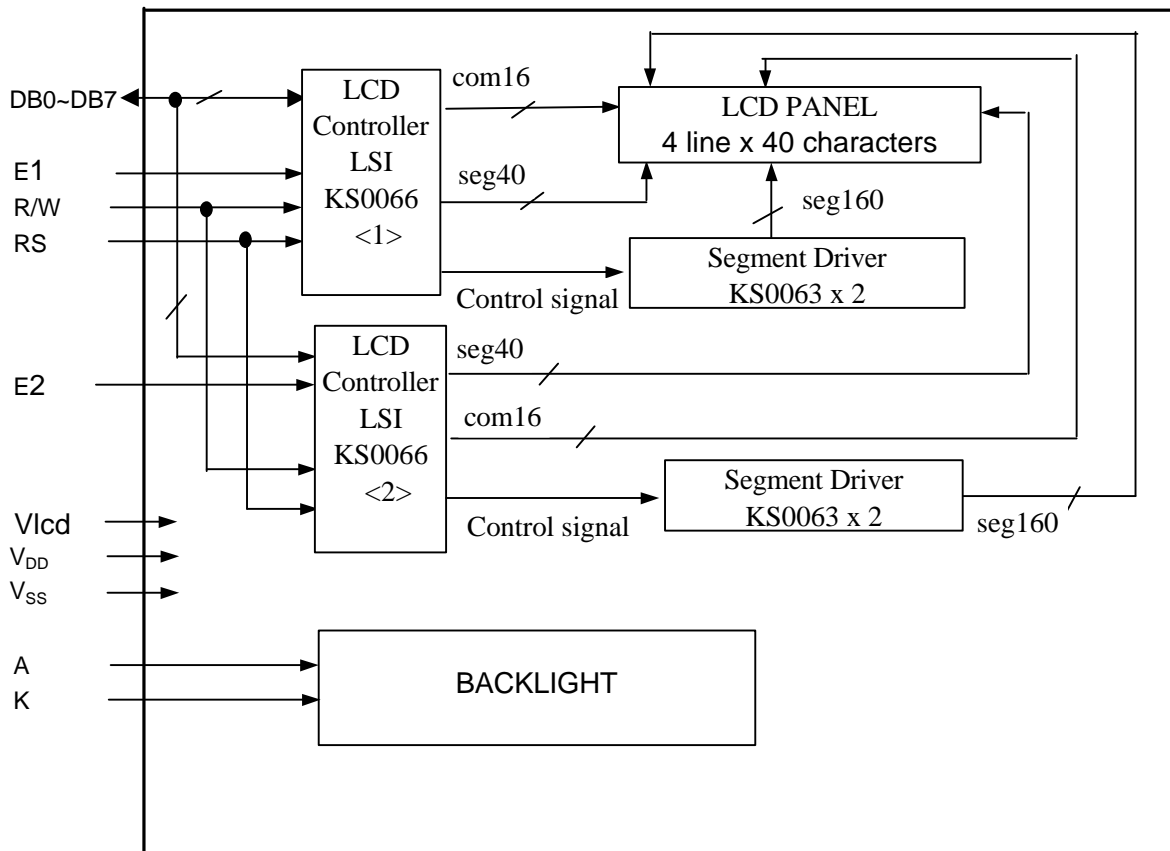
DB0~DB7
E1
R/W
RS

LCD Controller LSI KS0066 <1>

com16

LCD PANEL
4 line x 40 characters

seg40

seg160

Segment Driver KS0063 x 2

Control signal

E2

LCD Controller LSI KS0066 <2>

seg40

com16

Segment Driver KS0063 x 2

Control signal

seg160

Vlcd
$V_{DD}$
$V_{SS}$

A
K

BACKLIGHT